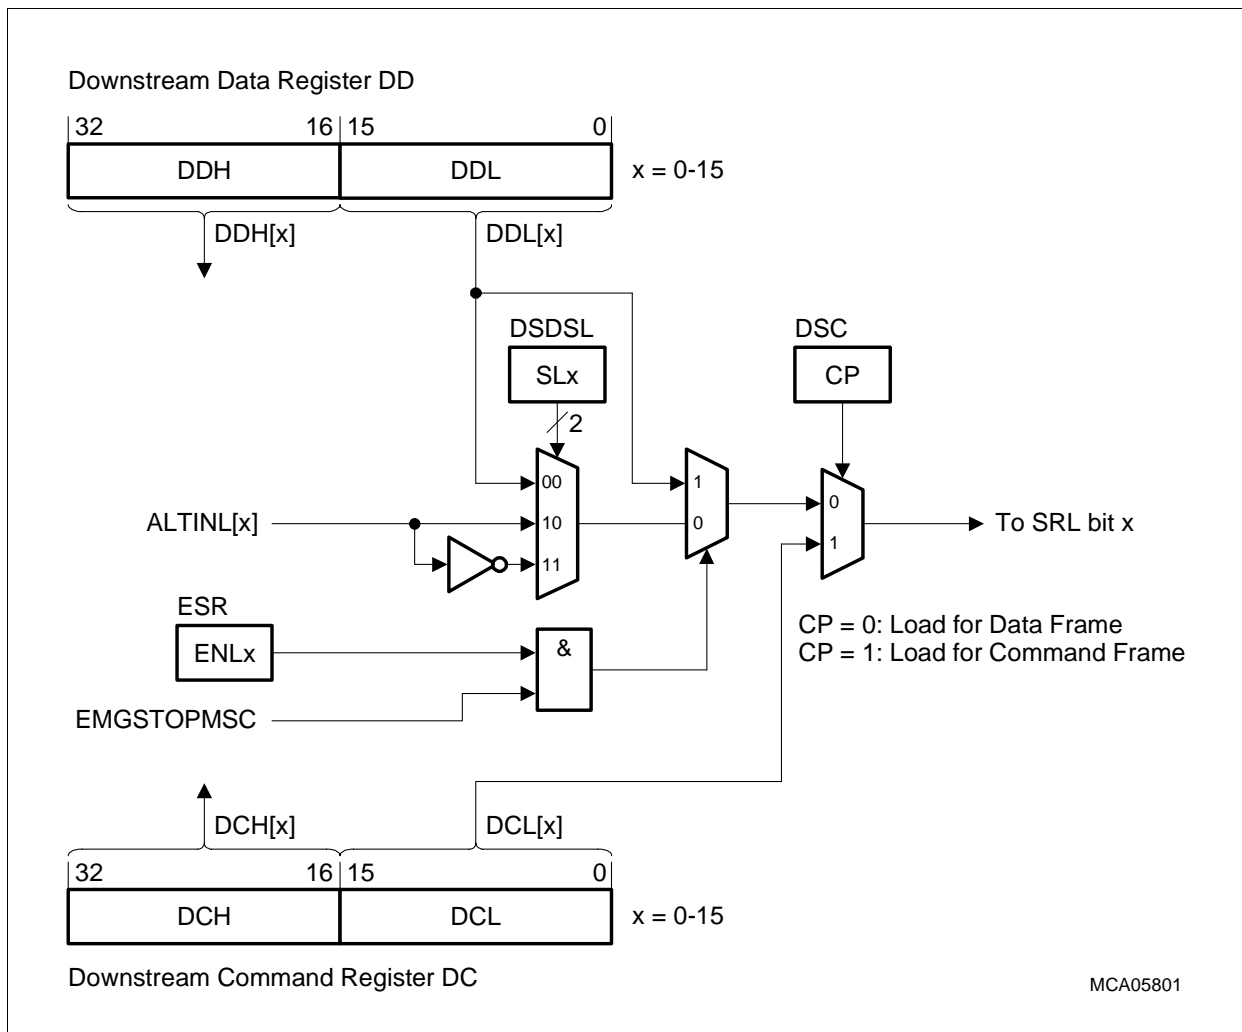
Downstream Data Register DD

32 16 15 0

DDH DDL x = 0-15

DDH[x] DDL[x]

DSDSL

SLx

2

DSC

CP

00

1

ALTINL[x] 10 0 0 To SRL bit x

11 1

ESR

ENLx &

CP = 0: Load for Data Frame
CP = 1: Load for Command Frame

EMGSTOPMSC

DCH[x] DCL[x]

32 16 15 0

DCH DCL x = 0-15

Downstream Command Register DC

MCA05801